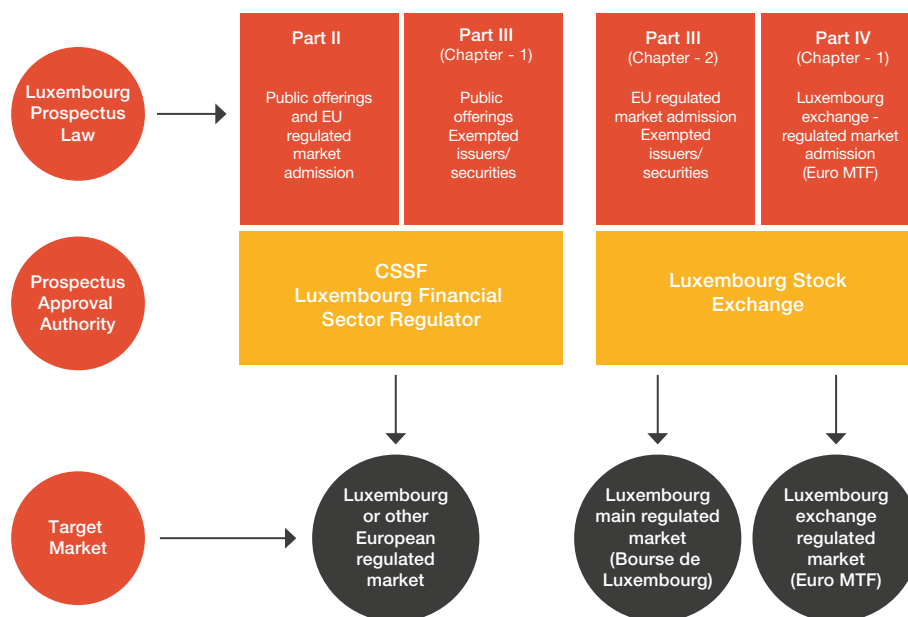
Luxembourg Prospectus Law

Part II

Public offerings and EU regulated market admission

Part III
(Chapter - 1)

Public offerings Exempted issuers/ securities

Part III
(Chapter - 2)

EU regulated market admission Exempted issuers/ securities

Part IV
(Chapter - 1)

Luxembourg exchange - regulated market admission (Euro MTF)

Prospectus Approval Authority

CSSF
Luxembourg Financial Sector Regulator

Luxembourg Stock Exchange

Target Market

Luxembourg or other European regulated market

Luxembourg main regulated market (Bourse de Luxembourg)

Luxembourg exchange regulated market (Euro MTF)